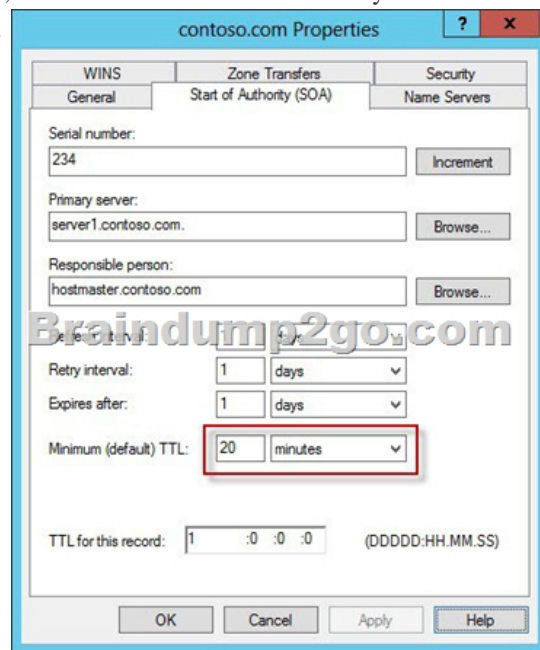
contoso.com Properties

?
X

WINS
Zone Transfers
Security
General
Start of Authority (SOA)
Name Servers

Serial number:
234
Increment

Primary server:
server1.contoso.com.
Browse...

Responsible person:
hostmaster.contoso.com
Browse...

Braindump2go.com

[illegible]

Retry interval:
1
days

Expires after:
1
days

Minimum (default) TTL:
20
minutes

TTL for this record:
1 :0 :0 :0
(DDDDD:HH.MM.SS)

OK
Cancel
Apply
Help